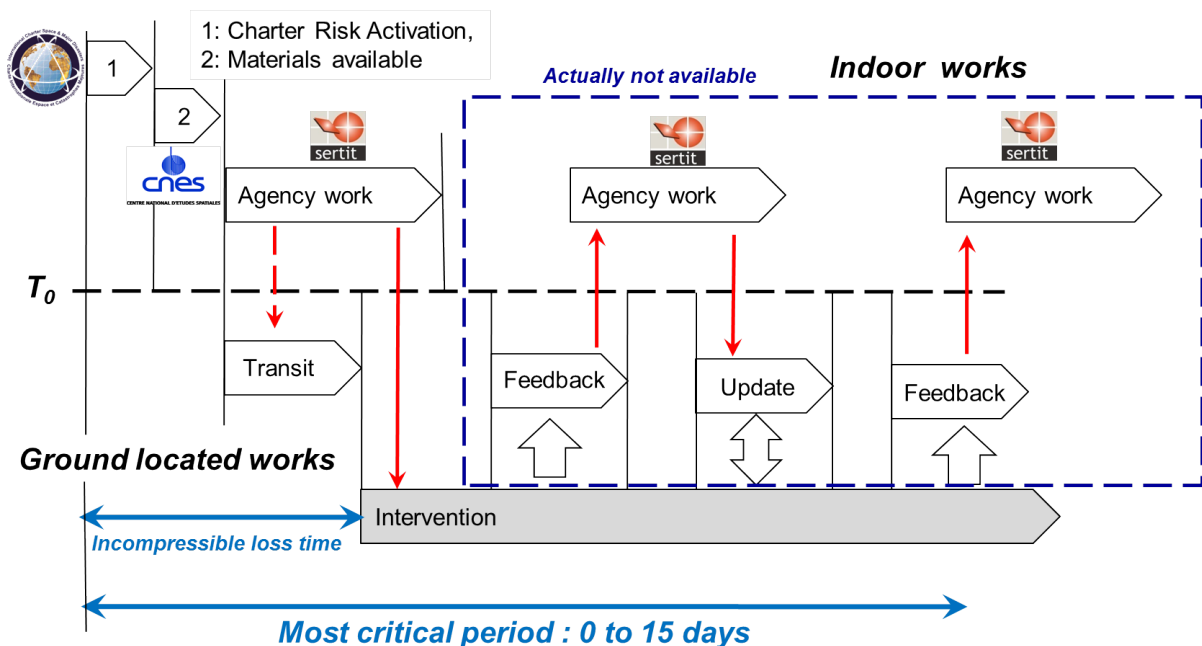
International Charter Space & Major Disasters
Charte Internationale Espace et Catastrophes Majeures

1: Charter Risk Activation,
2: Materials available

1

2

cnes
CENTRE NATIONAL D'ETUDES SPATIALES

Actually not available

Indoor works

sertit

sertit

sertit

Agency work

Agency work

Agency work

$T_0$

Transit

Feedback

Update

Feedback

Ground located works

Intervention

Incompressible loss time

Most critical period : 0 to 15 days